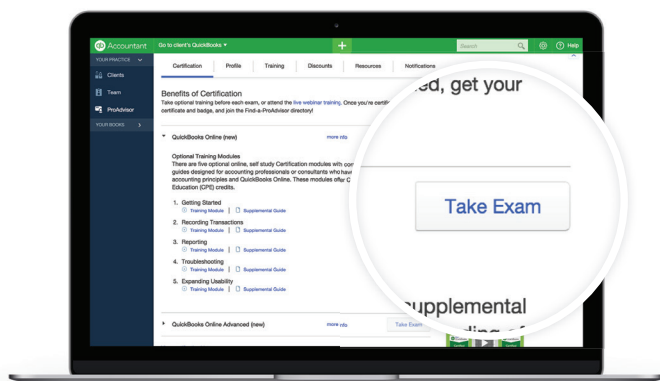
qb Accountant
Go to client's QuickBooks ▾
+
Search
Help

YOUR PRACTICE
Clients
Team
ProAdvisor
YOUR BOOKS

Certification
Profile
Training
Discounts
Resources
Notifications

Benefits of Certification
Take optional training before each exam, or attend the live webinar training. Once you're certifi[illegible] certificate and badge, and join the Find-a-ProAdvisor directory!

QuickBooks Online (new)
more info

Optional Training Modules
There are five optional online, self study Certification modules with co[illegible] guides designed for accounting professionals or consultants who hav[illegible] accounting principles and QuickBooks Online. These modules offer C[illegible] Education (CPE) credits.

1. Getting Started
Training Module | Supplemental Guide
2. Recording Transactions
Training Module | Supplemental Guide
3. Reporting
Training Module | Supplemental Guide
4. Troubleshooting
Training Module | Supplemental Guide
5. Expanding Usability
Training Module | Supplemental Guide

QuickBooks Online Advanced (new)
more info
Take Exam

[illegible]ed, get your

Take Exam

supplemental
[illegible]